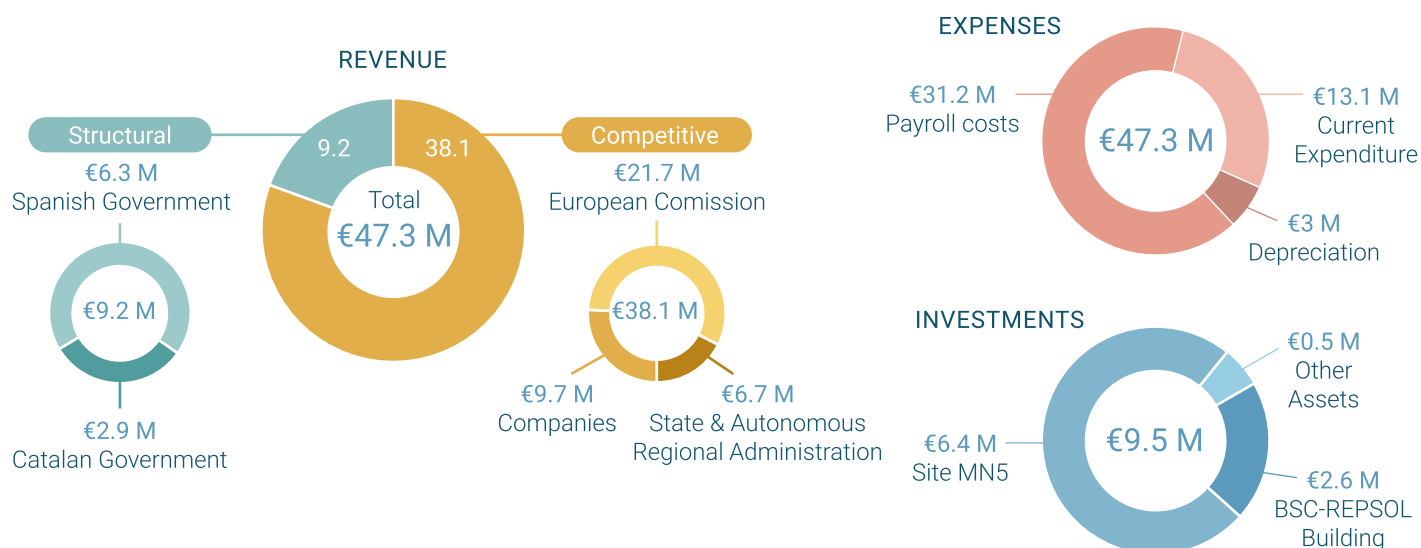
REVENUE

Structural
€6.3 M
Spanish Government

9.2
38.1
Total
€47.3 M

Competitive
€21.7 M
European Comission

€9.2 M

€2.9 M
Catalan Government

€38.1 M

€9.7 M
Companies

€6.7 M
State & Autonomous Regional Administration

EXPENSES

€31.2 M
Payroll costs

€47.3 M

€13.1 M
Current Expenditure

€3 M
Depreciation

INVESTMENTS

€0.5 M
Other Assets

€6.4 M
Site MN5

€9.5 M

€2.6 M
BSC-REPSOL Building